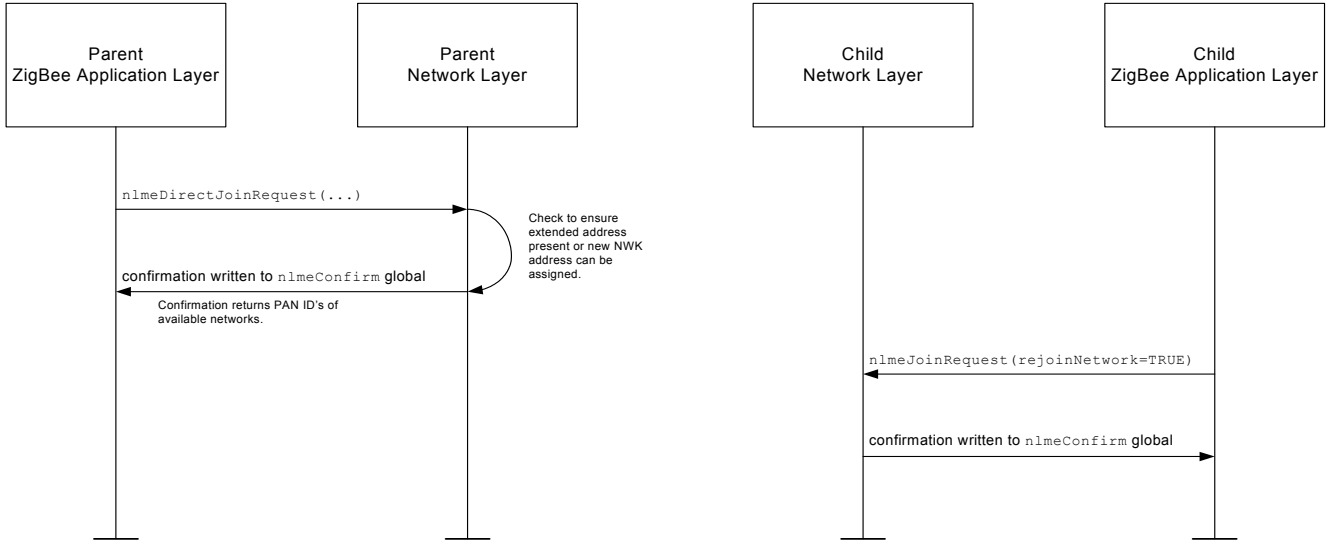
Parent
ZigBee Application Layer

Parent
Network Layer

Child
Network Layer

Child
ZigBee Application Layer

nlmeDirectJoinRequest(...)

Check to ensure extended address present or new NWK address can be assigned.

confirmation written to nlmeConfirm global

Confirmation returns PAN ID's of available networks.

nlmeJoinRequest(rejoinNetwork=TRUE)

confirmation written to nlmeConfirm global